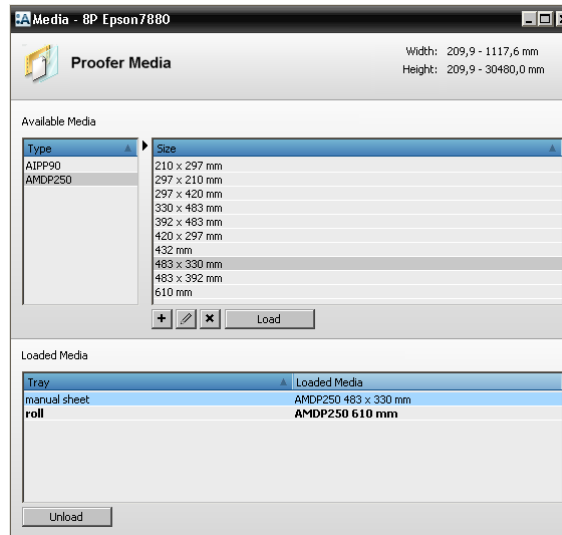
Media - 8P Epson7880

Proofer Media

Width: 209,9 - 1117,6 mm
Height: 209,9 - 30480,0 mm

Available Media

| Type |
|---|
| AIPP90 |
| AMDP250 |

| Size |
|---|
| 210 x 297 mm |
| 297 x 210 mm |
| 297 x 420 mm |
| 330 x 483 mm |
| 392 x 483 mm |
| 420 x 297 mm |
| 432 mm |
| 483 x 330 mm |
| 483 x 392 mm |
| 610 mm |

+ × Load

Loaded Media

| Tray | Loaded Media |
|---|---|
| manual sheet | AMDP250 483 x 330 mm |
| roll | AMDP250 610 mm |

Unload